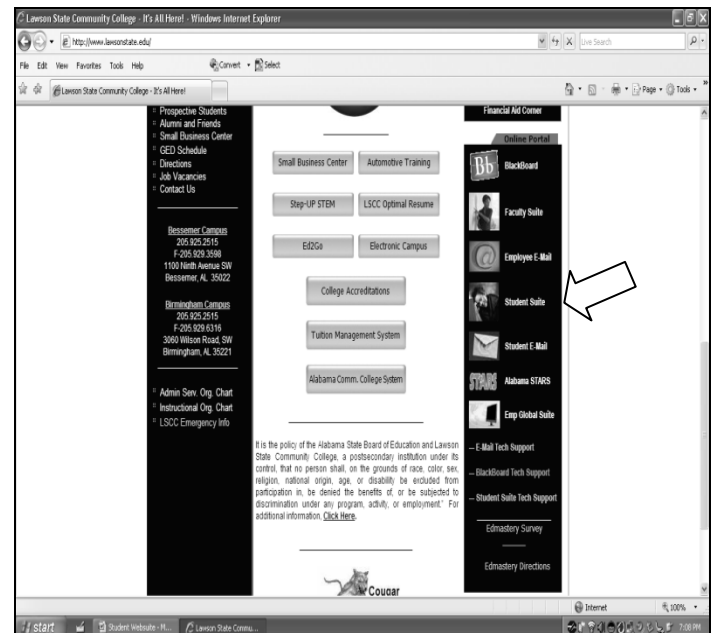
Lawson State Community College - It's All Here! - Windows Internet Explorer

http://www.lawsonstate.edu/

Live Search

File Edit View Favorites Tools Help

Convert Select

Lawson State Community College - It's All Here!

Page Tools

Prospective Students
Alumni and Friends
Small Business Center
GED Schedule
Directions
Job Vacancies
Contact Us

Bessemer Campus
205.925.2515
F-205.929.3598
1100 Ninth Avenue SW
Bessemer, AL 35022

Birmingham Campus
205.925.2515
F-205.929.6316
3060 Wilson Road, SW
Birmingham, AL 35221

Admin Serv. Org. Chart
Instructional Org. Chart
LSCC Emergency Info

Small Business Center
Automotive Training
Step-UP STEM
LSCC Optimal Resume
Ed2Go
Electronic Campus
College Accreditations
Tuition Management System
Alabama Comm. College System

It is the policy of the Alabama State Board of Education and Lawson State Community College, a postsecondary institution under its control, that no person shall, on the grounds of race, color, sex, religion, national origin, age, or disability be excluded from participation in, be denied the benefits of, or be subjected to discrimination under any program, activity, or employment." For additional information, Click Here.

Cougar

Financial Aid Corner

Online Portal

Bb BlackBoard
Faculty Suite
Employee E-Mail
Student Suite
Student E-Mail
STARS Alabama STARS
Emp Global Suite
-- E-Mail Tech Support
-- BlackBoard Tech Support
-- Student Suite Tech Support
Edmastery Survey
Edmastery Directions

Internet
100%

start
Student Website - M...
Lawson State Commu...
7:08 PM